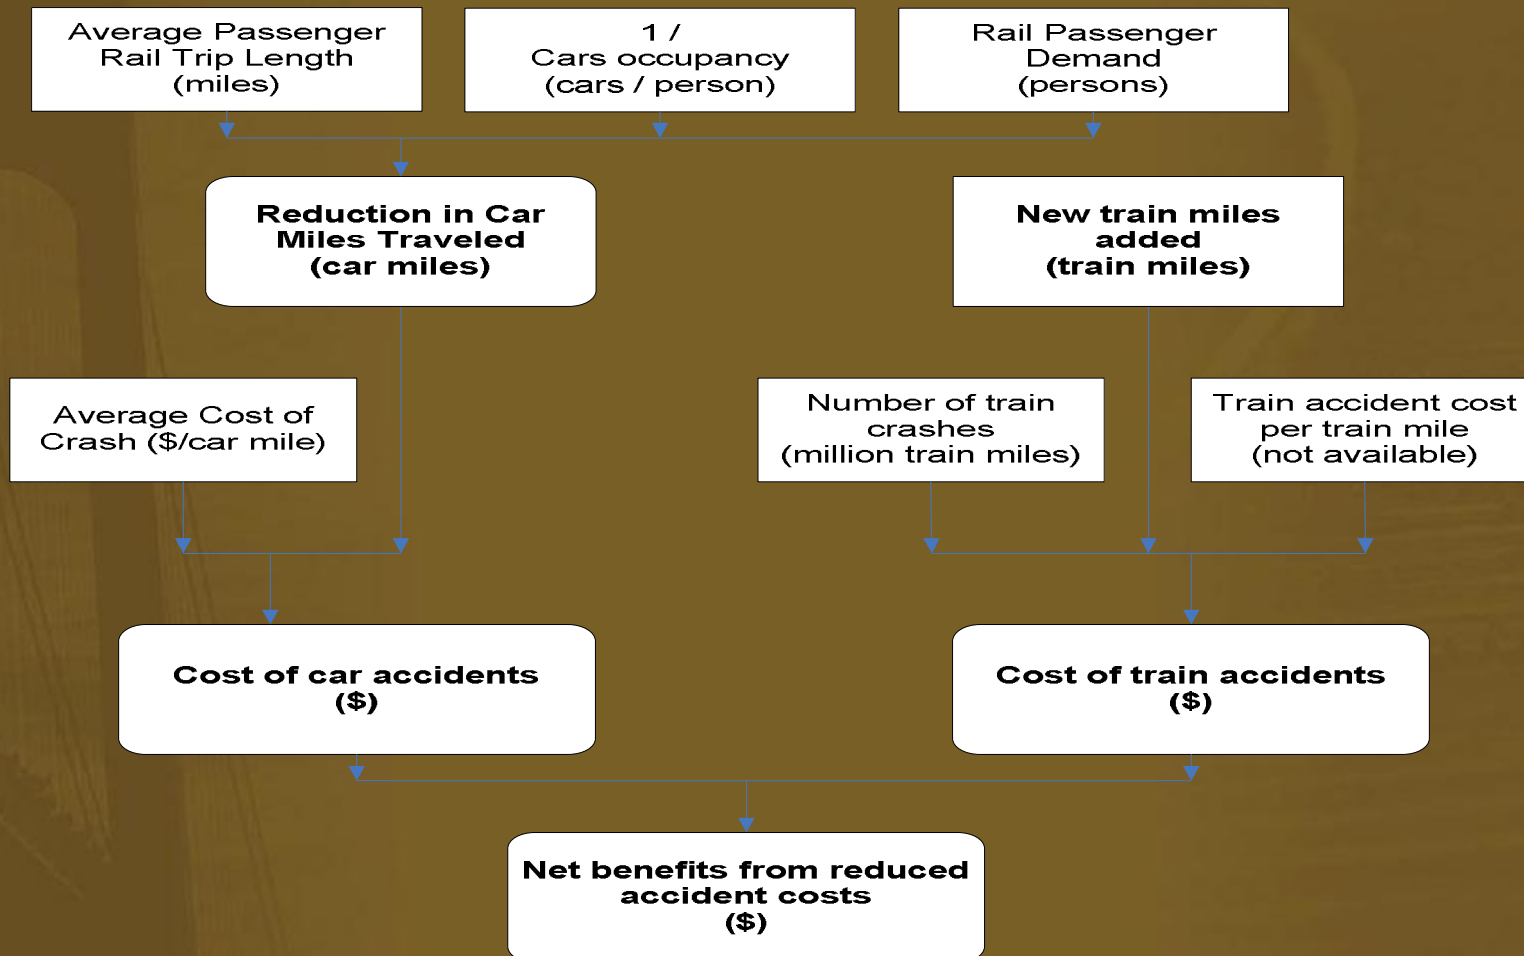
Average Passenger Rail Trip Length (miles)

1 / Cars occupancy (cars / person)

Rail Passenger Demand (persons)

Reduction in Car Miles Traveled (car miles)

New train miles added (train miles)

Average Cost of Crash ($/car mile)

Number of train crashes (million train miles)

Train accident cost per train mile (not available)

Cost of car accidents ($)

Cost of train accidents ($)

Net benefits from reduced accident costs ($)